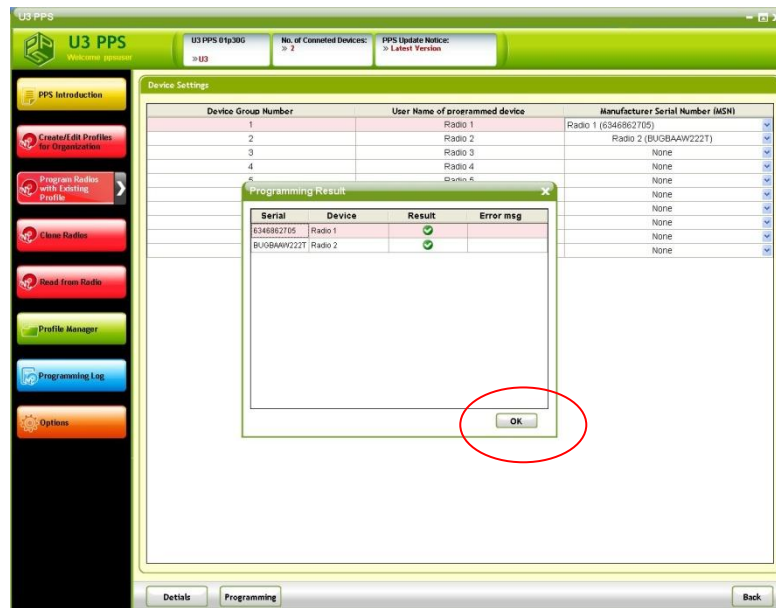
U3 PPS

U3 PPS
Welcome ppsuser

U3 PPS 01p30G
» U3

No. of Conneted Devices:
» 2

PPS Update Notice:
» Latest Version

PPS Introduction

Create/Edit Profiles for Organization

Program Radios with Existing Profile

Clone Radios

Read from Radio

Profile Manager

Programming Log

Options

Device Settings

| Device Group Number | User Name of programmed device | Manufacturer Serial Number (MSN) |
|---|---|---|
| 1 | Radio 1 | Radio 1 (6346862705) |
| 2 | Radio 2 | Radio 2 (BUGBAAW222T) |
| 3 | Radio 3 | None |
| 4 | Radio 4 | None |
| 5 | Radio 5 | None |
| | | None |
| | | None |
| | | None |
| | | None |
| | | None |

Programming Result

| Serial | Device | Result | Error msg |
|---|---|---|---|
| 6346862705 | Radio 1 | ✔ | |
| BUGBAAW222T | Radio 2 | ✔ | |

OK

Detials

Programming

Back